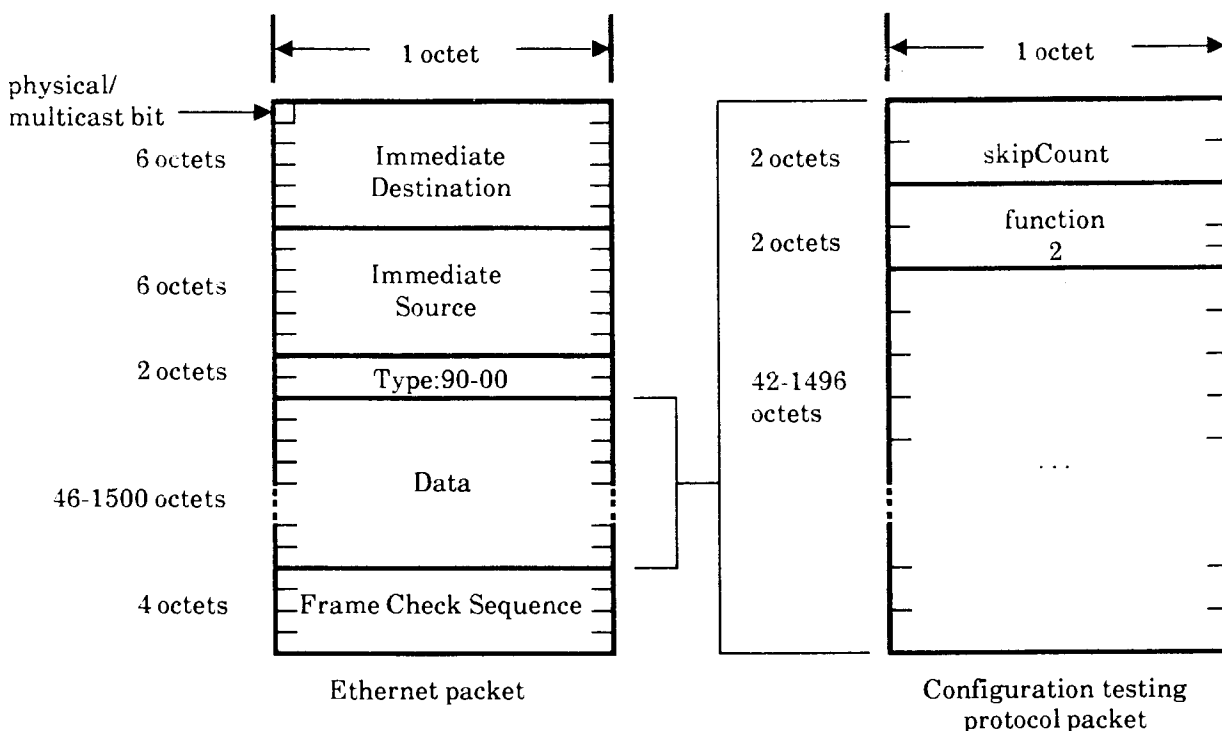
1 octet

physical/ multicast bit

6 octets

Immediate Destination

6 octets

Immediate Source

2 octets

Type:90-00

46-1500 octets

Data

4 octets

Frame Check Sequence

Ethernet packet

2 octets

2 octets

42-1496 octets

1 octet

skipCount

function 2

...

Configuration testing protocol packet